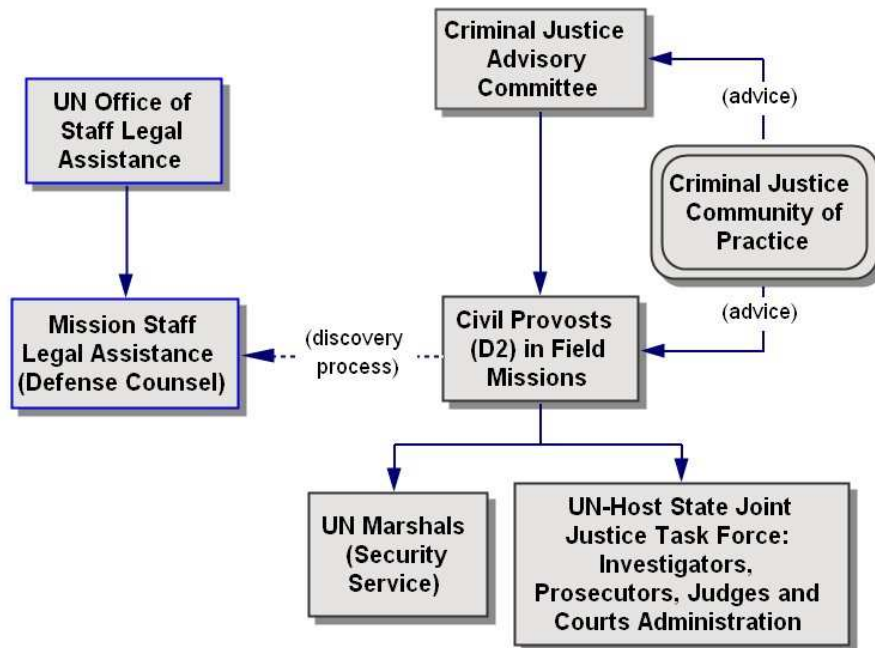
Criminal Justice Advisory Committee

UN Office of Staff Legal Assistance

(advice)

Criminal Justice Community of Practice

(advice)

Mission Staff Legal Assistance (Defense Counsel)

(discovery process)

Civil Provosts (D2) in Field Missions

UN Marshals (Security Service)

UN-Host State Joint Justice Task Force: Investigators, Prosecutors, Judges and Courts Administration